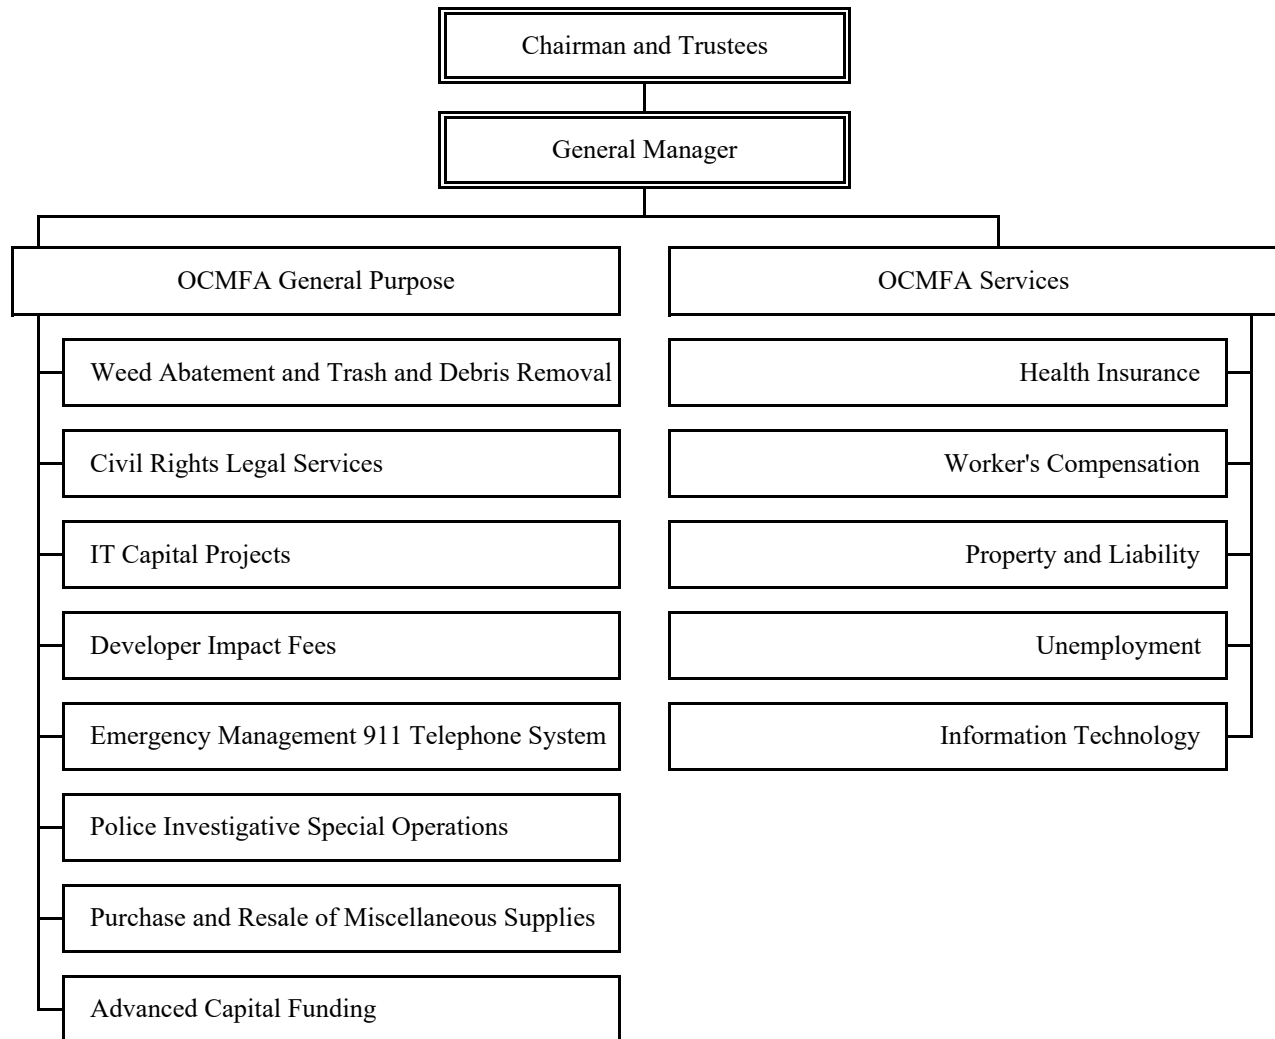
Chairman and Trustees

General Manager

OCMFA General Purpose

Weed Abatement and Trash and Debris Removal

Civil Rights Legal Services

IT Capital Projects

Developer Impact Fees

Emergency Management 911 Telephone System

Police Investigative Special Operations

Purchase and Resale of Miscellaneous Supplies

Advanced Capital Funding

OCMFA Services

Health Insurance

Worker's Compensation

Property and Liability

Unemployment

Information Technology